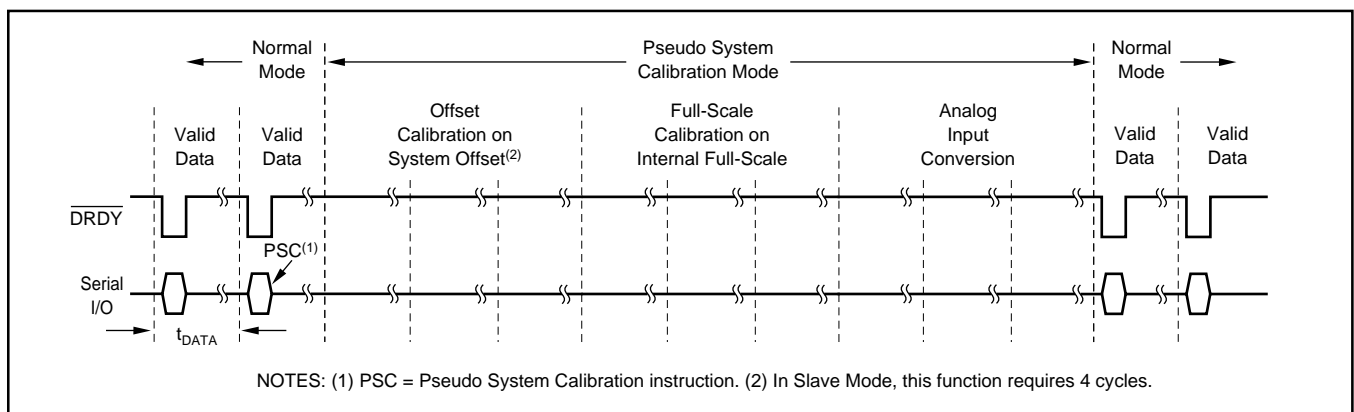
Normal Mode

Pseudo System Calibration Mode

Normal Mode

Valid Data

Valid Data

Offset Calibration on System Offset$^{(2)}$

Full-Scale Calibration on Internal Full-Scale

Analog Input Conversion

Valid Data

Valid Data

$\overline{DRDY}$

PSC$^{(1)}$

Serial I/O

$t_{DATA}$

NOTES: (1) PSC = Pseudo System Calibration instruction. (2) In Slave Mode, this function requires 4 cycles.